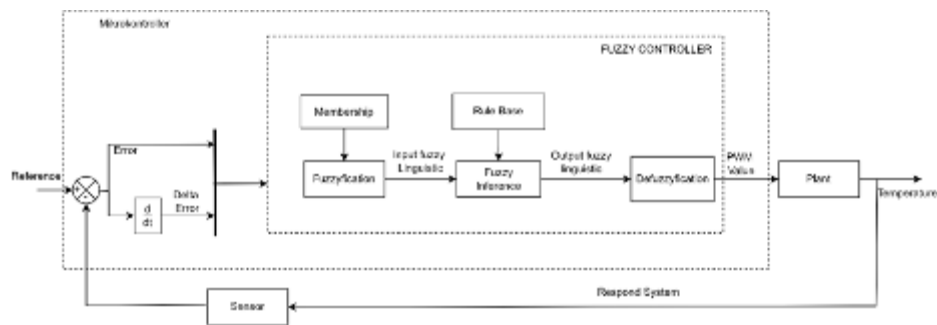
Mikrokontroler

FUZZY CONTROLLER

Membership

Rule Base

Error

Reference

+

-

Input fuzzy Linguistic

Output fuzzy linguistic

PWM Value

Fuzzyfication

Fuzzy Inference

Defuzzyfication

Plant

Temperature

$\frac{d}{dt}$

Delta Error

Respond System

Sensor